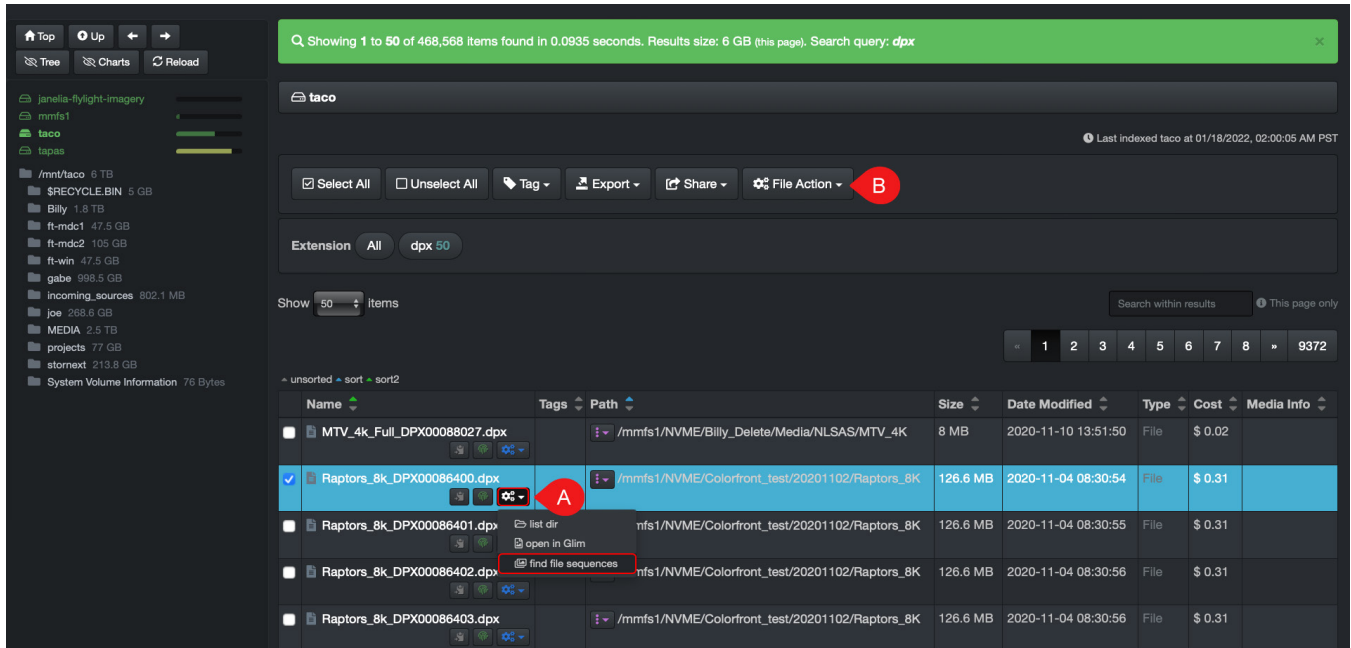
Top Up ← →
Tree Charts Reload

janelia-flylight-imagery
mmfs1
taco
tapas

/mnt/taco 6 TB
$RECYCLE.BIN 5 GB
Billy 1.8 TB
ft-mdc1 47.5 GB
ft-mdc2 105 GB
ft-win 47.5 GB
gabe 998.5 GB
incoming_sources 802.1 MB
joe 268.6 GB
MEDIA 2.5 TB
projects 77 GB
stornext 213.8 GB
System Volume Information 76 Bytes

Showing 1 to 50 of 468,568 items found in 0.0935 seconds. Results size: 6 GB (this page). Search query: dpx ×

taco

Last indexed taco at 01/18/2022, 02:00:05 AM PST

Select All Unselect All Tag Export Share File Action B

Extension All dpx 50

Show 50 items

Search within results This page only

« 1 2 3 4 5 6 7 8 » 9372

unsorted sort sort2

| | Name | Tags | Path | Size | Date Modified | Type | Cost | Media Info |
|---|---|---|---|---|---|---|---|---|
| | MTV_4k_Full_DPX00088027.dpx | | /mmfs1/NVME/Billy_Delete/Media/NLSAS/MTV_4K | 8 MB | 2020-11-10 13:51:50 | File | $ 0.02 | |
| ✓ | Raptors_8k_DPX00086400.dpx A | | /mmfs1/NVME/Colorfront_test/20201102/Raptors_8K | 126.6 MB | 2020-11-04 08:30:54 | File | $ 0.31 | |
| | Raptors_8k_DPX00086401.dpx | | /mmfs1/NVME/Colorfront_test/20201102/Raptors_8K | 126.6 MB | 2020-11-04 08:30:55 | File | $ 0.31 | |
| | Raptors_8k_DPX00086402.dpx | | /mmfs1/NVME/Colorfront_test/20201102/Raptors_8K | 126.6 MB | 2020-11-04 08:30:56 | File | $ 0.31 | |
| | Raptors_8k_DPX00086403.dpx | | /mmfs1/NVME/Colorfront_test/20201102/Raptors_8K | 126.6 MB | 2020-11-04 08:30:56 | File | $ 0.31 | |

list dir
open in Glim
find file sequences